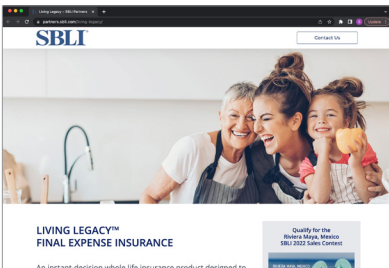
Living Legacy – SBLI Partners ×

partners.sbli.com/living-legacy/

Update

SBLI

Contact Us

LIVING LEGACY™
FINAL EXPENSE INSURANCE

An instant-decision whole life insurance product designed to

Qualify for the
Riviera Maya, Mexico
SBLI 2022 Sales Contest

RIVIERA MAYA, MEXICO